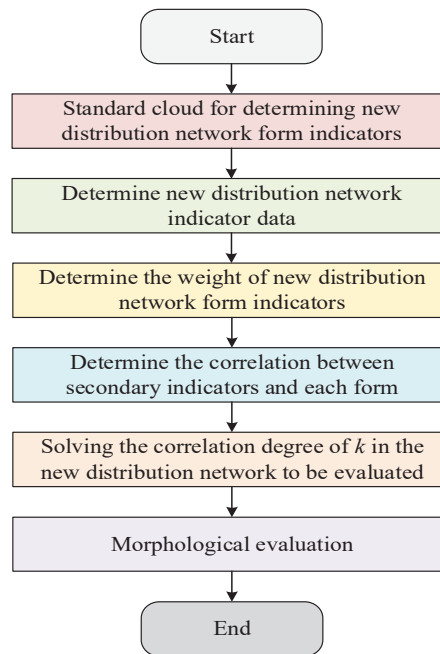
Start

Standard cloud for determining new distribution network form indicators

Determine new distribution network indicator data

Determine the weight of new distribution network form indicators

Determine the correlation between secondary indicators and each form

Solving the correlation degree of $k$ in the new distribution network to be evaluated

Morphological evaluation

End